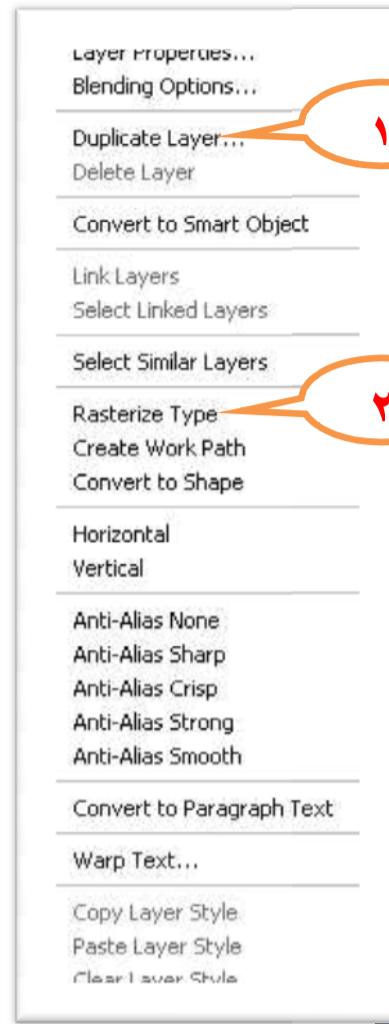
Layer Properties...
Blending Options...

Duplicate Layer...
Delete Layer

١

Convert to Smart Object

Link Layers
Select Linked Layers

Select Similar Layers

Rasterize Type
Create Work Path
Convert to Shape

٢

Horizontal
Vertical

Anti-Alias None
Anti-Alias Sharp
Anti-Alias Crisp
Anti-Alias Strong
Anti-Alias Smooth

Convert to Paragraph Text

Warp Text...

Copy Layer Style
Paste Layer Style
Clear Layer Style